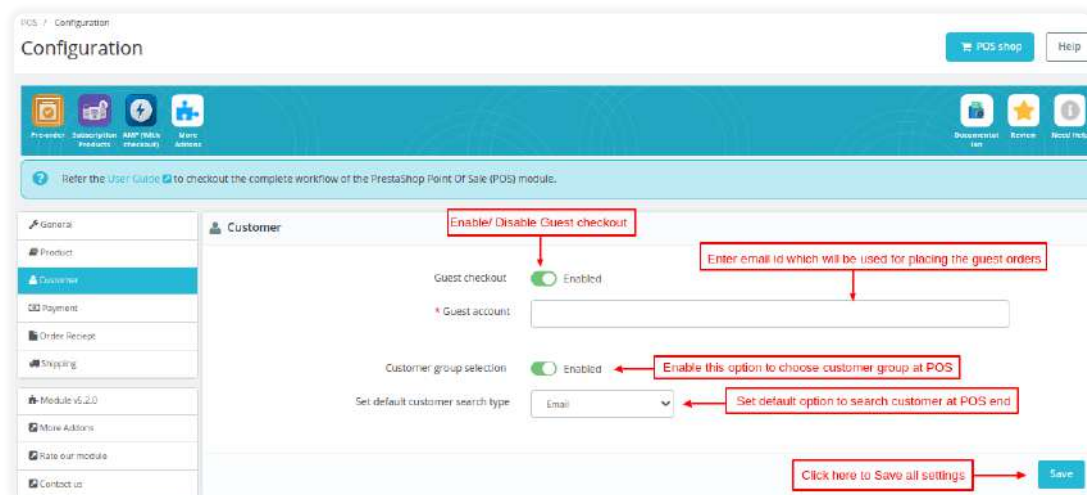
POS / Configuration

Configuration

POS shop

Help

Pre-order

Subscription Products

AMP (With checkout)

More Addons

Documentation

Review

Need Help

Refer the User Guide to checkout the complete workflow of the PrestaShop Point Of Sale (POS) module.

General

Product

Customer

Payment

Order Reciept

Shipping

Module v5.2.0

More Addons

Rate our module

Contact us

Customer

Enable/ Disable Guest checkout

Enter email id which will be used for placing the guest orders

Guest checkout

Enabled

* Guest account

Customer group selection

Enabled

Enable this option to choose customer group at POS

Set default customer search type

Email

Set default option to search customer at POS end

Click here to Save all settings

Save